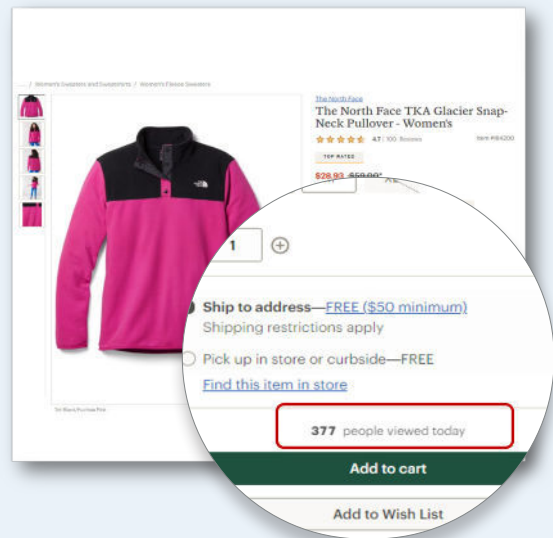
/ Women's Sweaters and Sweatshirts / Women's Fleece Sweaters

The North Face
The North Face TKA Glacier Snap-Neck Pullover - Women's

4.7 100 Reviews

Item #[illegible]

TOP RATED

$29.93 $59.00*

1

Ship to address—FREE ($50 minimum)
Shipping restrictions apply

Pick up in store or curbside—FREE
Find this item in store

377 people viewed today

Add to cart

Add to Wish List

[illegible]